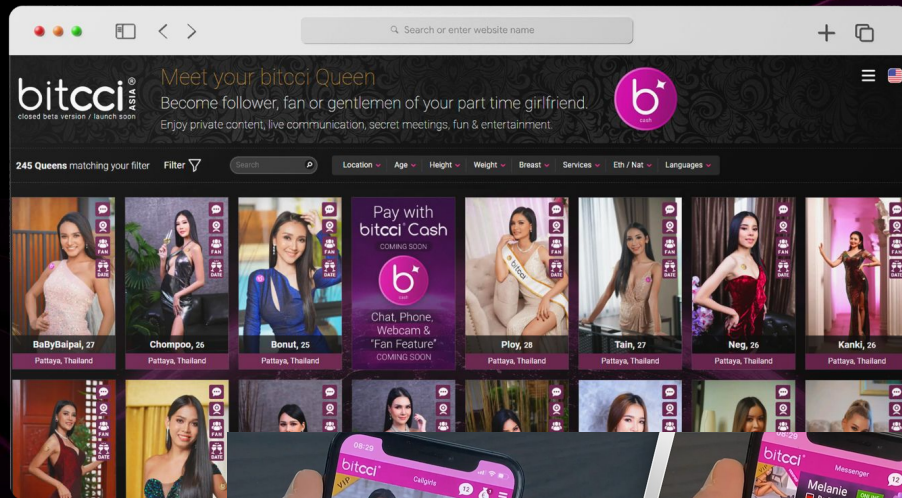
Search or enter website name

bitcci ASIA
closed beta version / launch soon

Meet your bitcci Queen
Become follower, fan or gentlemen of your part time girlfriend.
Enjoy private content, live communication, secret meetings, fun & entertainment.

b cash

245 Queens matching your filter Filter

Search

Location Age Height Weight Breast Services Eth / Nat Languages

FAN
DATE

BaByBaipai, 27
Pattaya, Thailand

Chompoo, 26
Pattaya, Thailand

Bonut, 25
Pattaya, Thailand

Pay with bitcci Cash
COMING SOON
Chat, Phone, Webcam & "Fan Feature"
COMING SOON

Ploy, 28
Pattaya, Thailand

Tain, 27
Pattaya, Thailand

Neg, 26
Pattaya, Thailand

Kanki, 26
Pattaya, Thailand

08:29
bitcci
Callgirls
12

08:29
bitcci
Messenger
12
Melanie